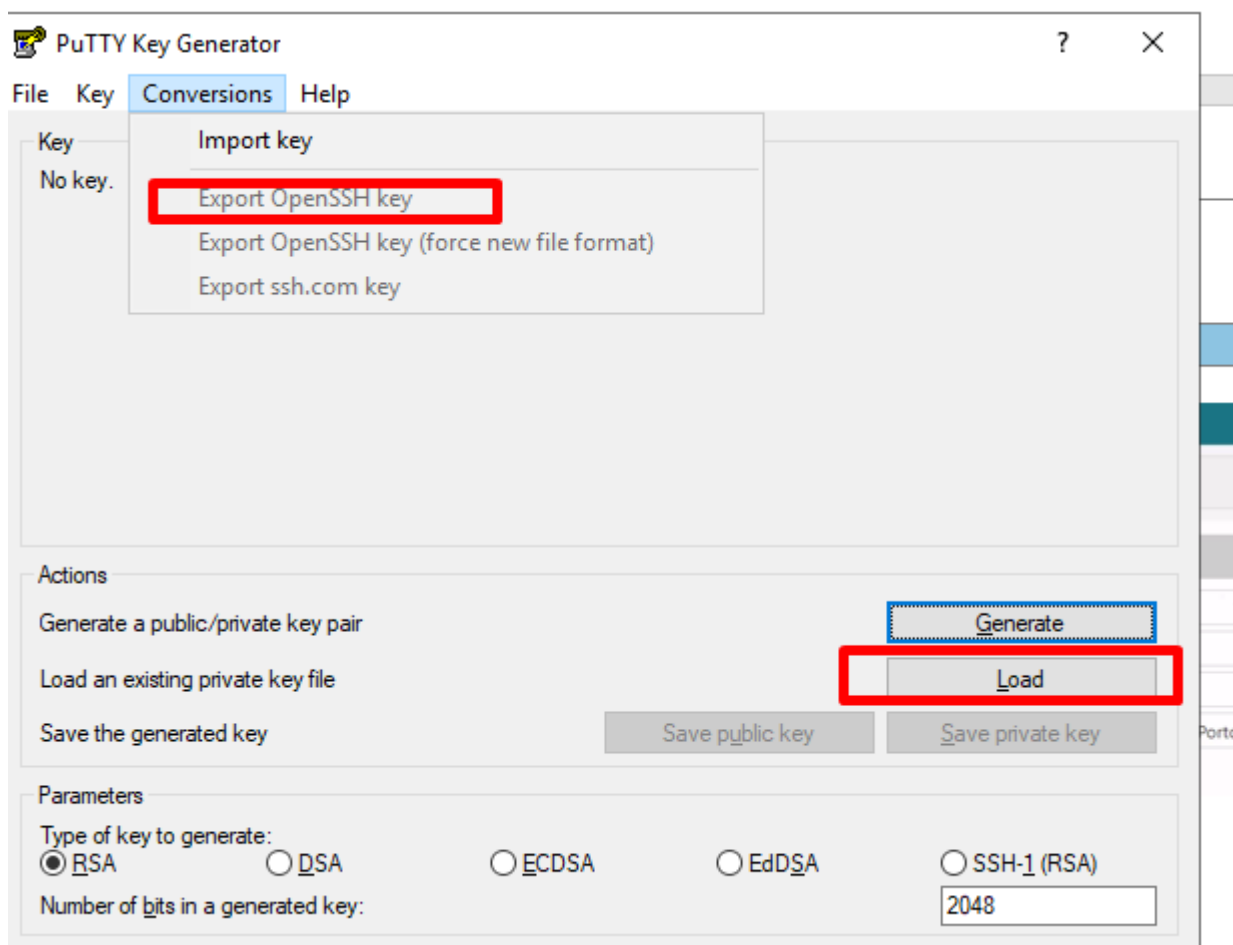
PuTTY Key Generator
?
File Key Conversions Help
Key
No key.
Import key
Export OpenSSH key
Export OpenSSH key (force new file format)
Export ssh.com key
Actions
Generate a public/private key pair
Generate
Load an existing private key file
Load
Save the generated key
Save public key
Save private key
Porto
Parameters
Type of key to generate:
RSA
DSA
ECDSA
EdDSA
SSH-1 (RSA)
Number of bits in a generated key:
2048